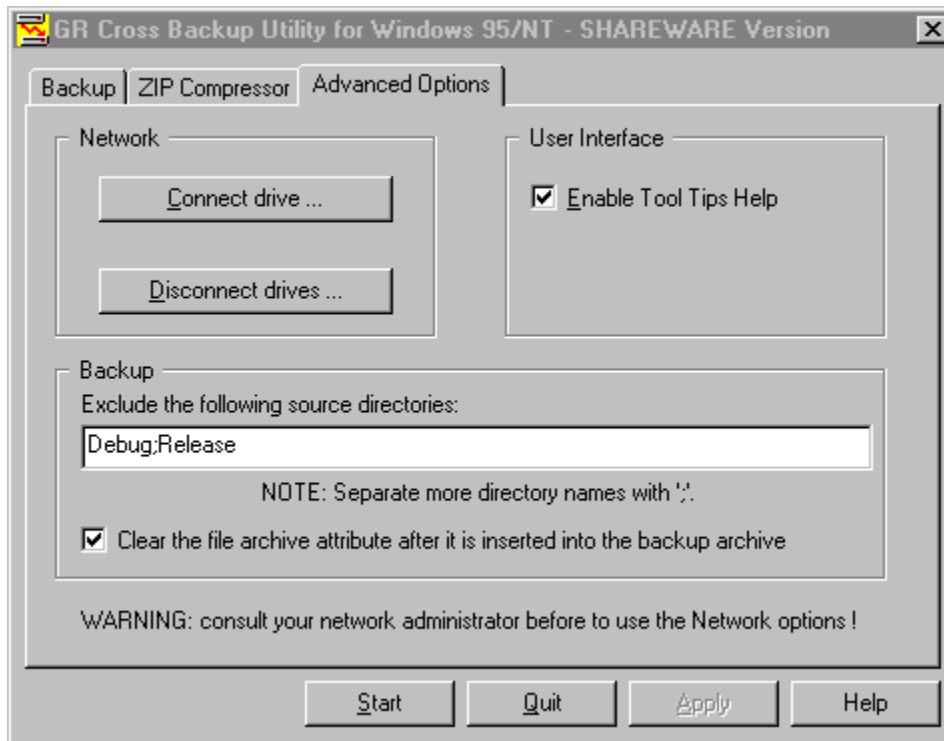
GR Cross Backup Utility for Windows 95/NT - SHAREWARE Version

Backup | ZIP Compressor | Advanced Options

Network

Connect drive ...

Disconnect drives ...

User Interface

☑ Enable Tool Tips Help

Backup

Exclude the following source directories:

Debug;Release

NOTE: Separate more directory names with ';'.

☑ Clear the file archive attribute after it is inserted into the backup archive

WARNING: consult your network administrator before to use the Network options !

Start | Quit | Apply | Help